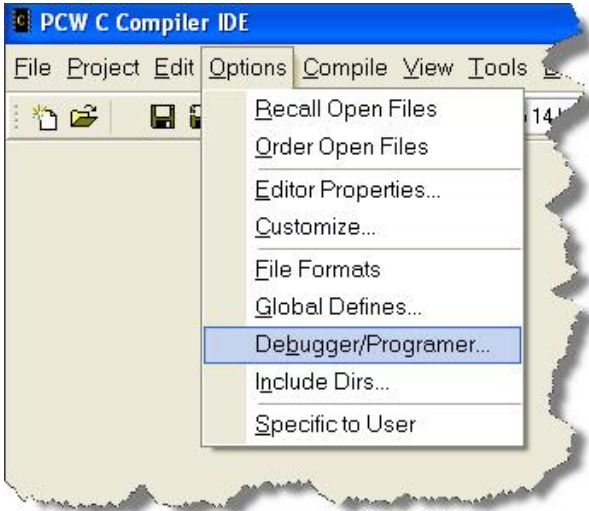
PCW C Compiler IDE

File Project Edit Options Compile View Tools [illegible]

14

Recall Open Files
Order Open Files
Editor Properties...
Customize...
File Formats
Global Defines...
Debugger/Programer...
Include Dirs...
Specific to User